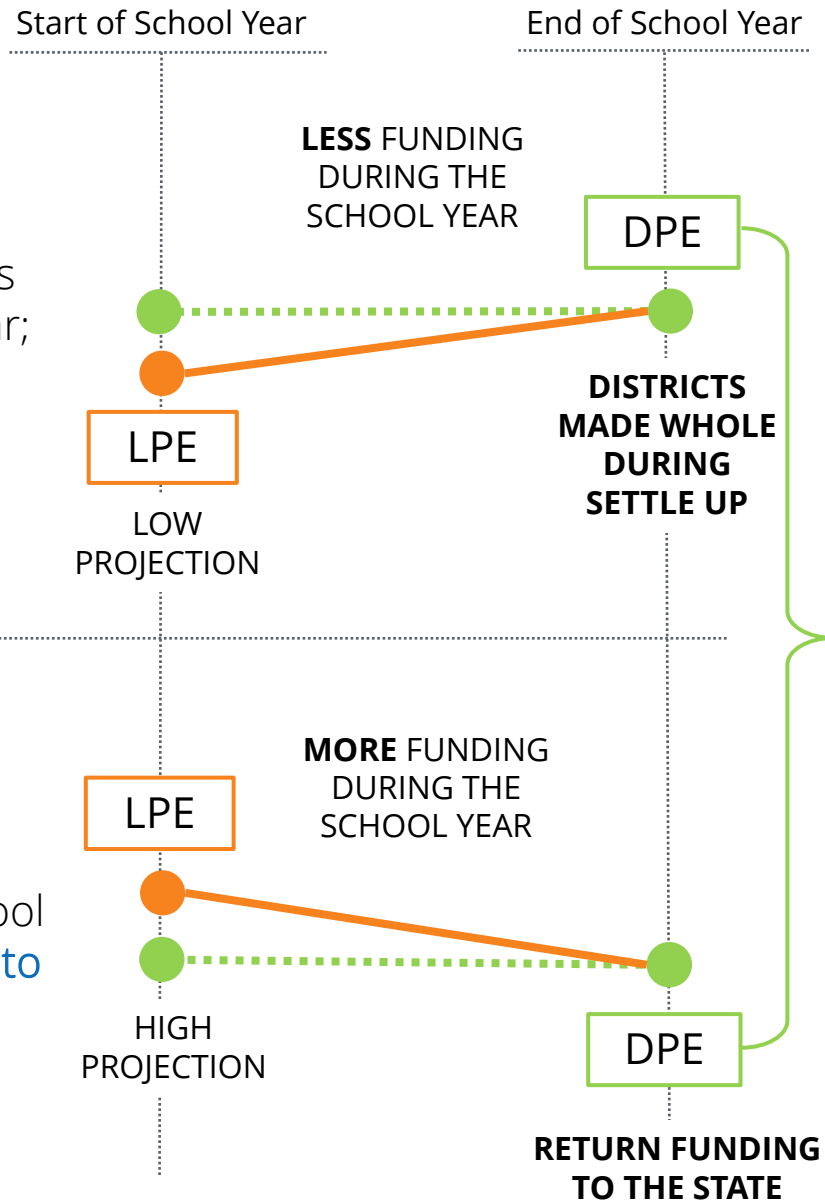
Start of School Year

End of School Year

s

r;

**LESS** FUNDING DURING THE SCHOOL YEAR

DPE

LPE

LOW PROJECTION

**DISTRICTS MADE WHOLE DURING SETTLE UP**

**MORE** FUNDING DURING THE SCHOOL YEAR

LPE

ool

to

HIGH PROJECTION

DPE

**RETURN FUNDING TO THE STATE**